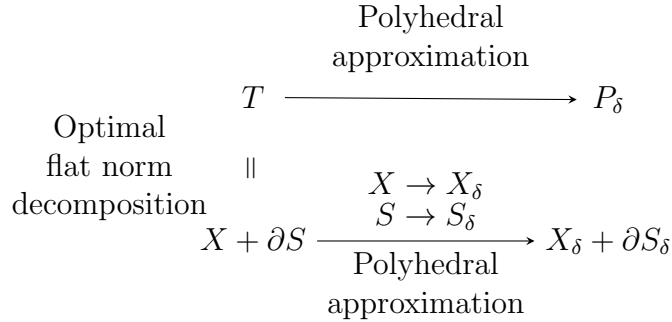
Polyhedral approximation

$T \longrightarrow P_\delta$

Optimal flat norm decomposition

$\parallel$

$X \to X_\delta$
$S \to S_\delta$

$X + \partial S \longrightarrow X_\delta + \partial S_\delta$

Polyhedral approximation